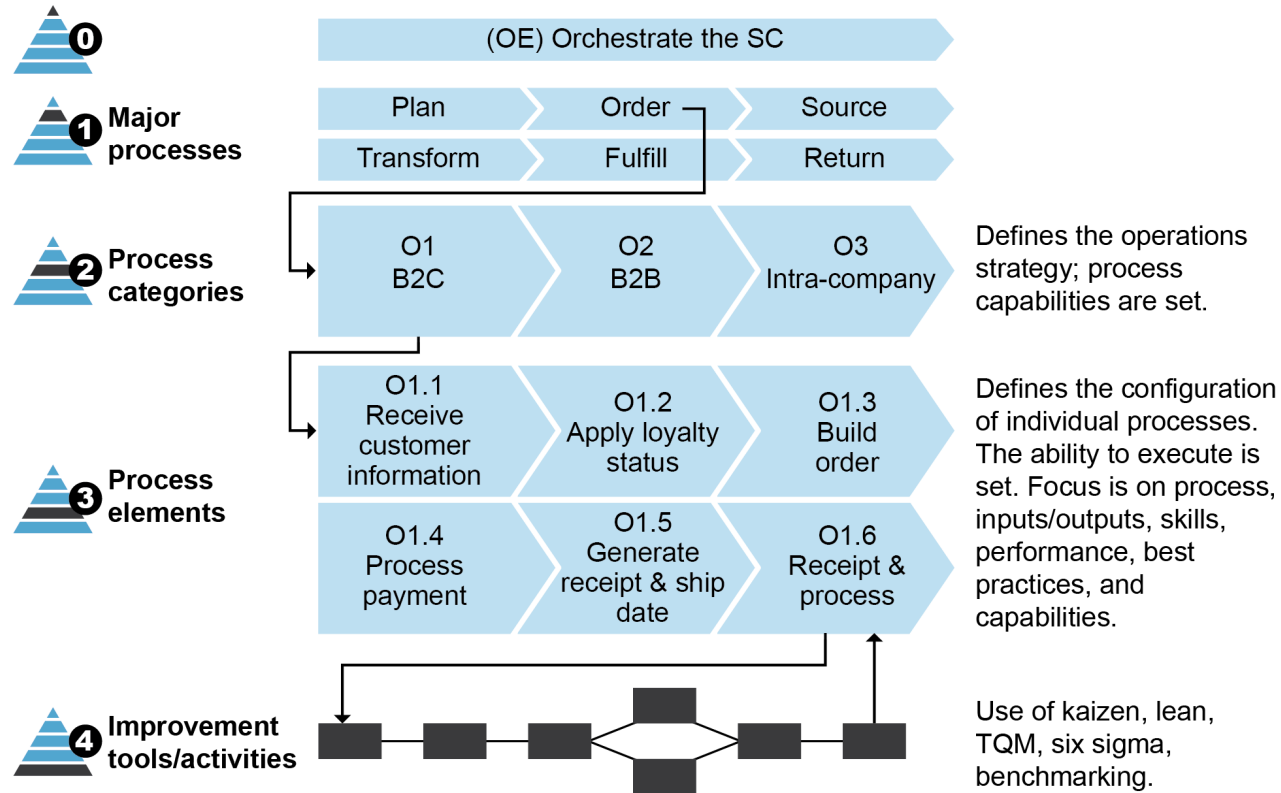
0

(OE) Orchestrate the SC

1 Major processes

Plan
Order
Source
Transform
Fulfill
Return

2 Process categories

O1 B2C
O2 B2B
O3 Intra-company

Defines the operations strategy; process capabilities are set.

3 Process elements

O1.1 Receive customer information
O1.2 Apply loyalty status
O1.3 Build order
O1.4 Process payment
O1.5 Generate receipt & ship date
O1.6 Receipt & process

Defines the configuration of individual processes. The ability to execute is set. Focus is on process, inputs/outputs, skills, performance, best practices, and capabilities.

4 Improvement tools/activities

Use of kaizen, lean, TQM, six sigma, benchmarking.